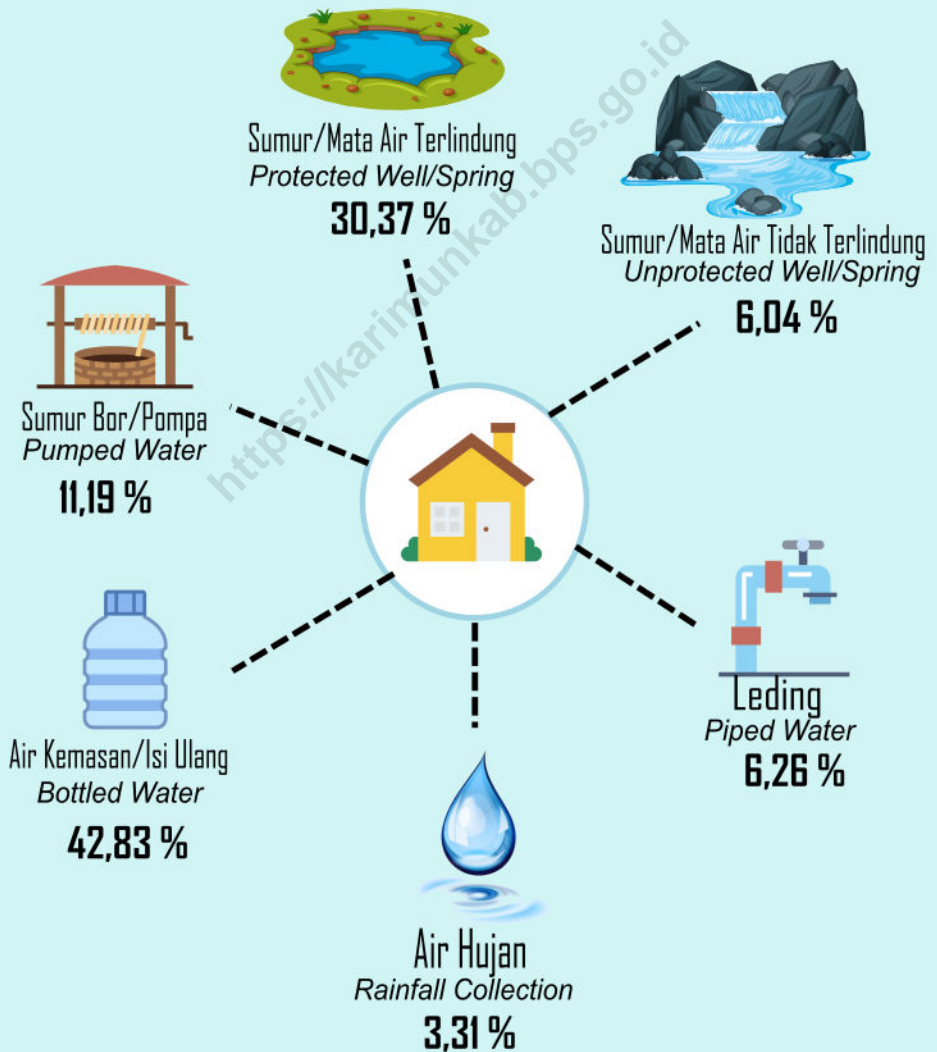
Sumur/Mata Air Terlindung
Protected Well/Spring
30,37 %

Sumur/Mata Air Tidak Terlindung
Unprotected Well/Spring
6,04 %

Sumur Bor/Pompa
Pumped Water
11,19 %

Air Kemasan/Isi Ulang
Bottled Water
42,83 %

Leding
Piped Water
6,26 %

Air Hujan
Rainfall Collection
3,31 %

https://karimunkab.bps.go.id